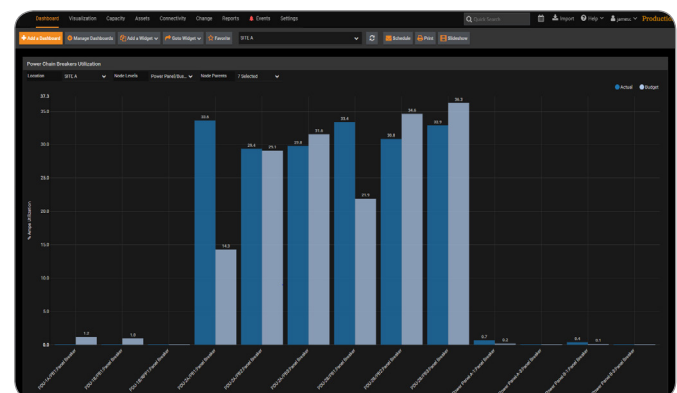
Dashboard Visualization Capacity Assets Connectivity Change Reports Events Settings

Quick Search

Import Help jamesu Production

+ Add a Dashboard Manage Dashboards Add a Widget Data Widget Favorite SITE A Schedule Print Slideshow

Power Chain Breakers Utilization

Location SITE A Node Levels Power Panel/Bus... Node Parents 7 Selected

Actual Budget

% ampo utilization

37.5
35.0
30.0
25.0
20.0
15.0
10.0
5.0
0.0

1.1
1.0
33.6
14.3
29.4
29.1
29.8
31.6
33.4
21.9
30.8
34.6
32.9
36.2
0.7
0.3
0.4
0.1

PDU-1A-1PB1 Panel Breaker
PDU-1B-PB1 Panel Breaker
PDU-1B-BPF1 Panel Breaker
PDU-2A-1PB1 Panel Breaker
PDU-2A-1PB2 Panel Breaker
PDU-2A-1PB3 Panel Breaker
PDU-2A-1PB4 Panel Breaker
PDU-2B-1PB1 Panel Breaker
PDU-2B-1PB2 Panel Breaker
PDU-2B-1PB3 Panel Breaker
Power Panel A-1 Panel Breaker
Power Panel A-2 Panel Breaker
Power Panel A-3 Panel Breaker
Power Panel B-1 Panel Breaker
Power Panel B-2 Panel Breaker
Power Panel B-3 Panel Breaker